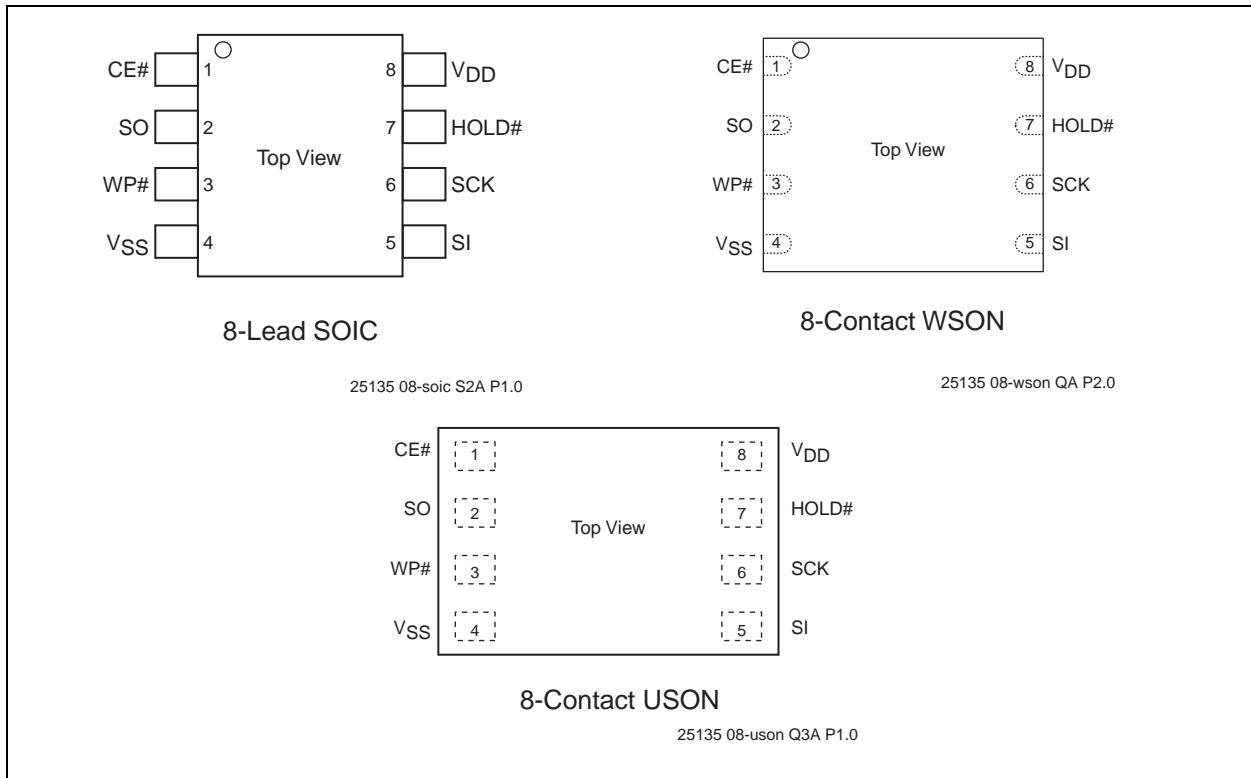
CE# 1
SO 2
WP# 3
$V_{SS}$ 4
8 $V_{DD}$
7 HOLD#
6 SCK
5 SI
Top View

8-Lead SOIC

25135 08-soic S2A P1.0

CE# 1
SO 2
WP# 3
$V_{SS}$ 4
8 $V_{DD}$
7 HOLD#
6 SCK
5 SI
Top View

8-Contact WSON

25135 08-wson QA P2.0

CE# 1
SO 2
WP# 3
$V_{SS}$ 4
8 $V_{DD}$
7 HOLD#
6 SCK
5 SI
Top View

8-Contact USON

25135 08-uson Q3A P1.0